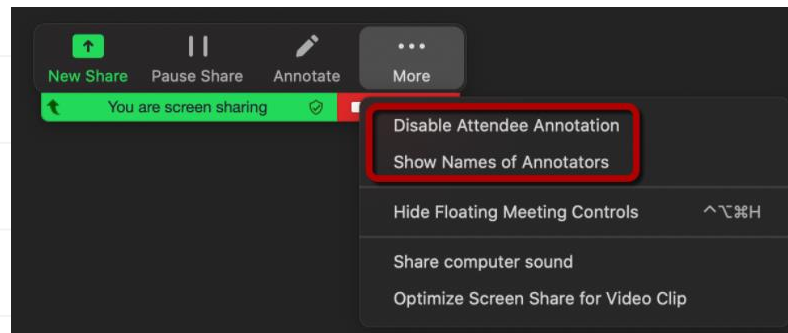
New Share Pause Share Annotate More

You are screen sharing

Disable Attendee Annotation
Show Names of Annotators

Hide Floating Meeting Controls ^⌥⌘H

Share computer sound
Optimize Screen Share for Video Clip